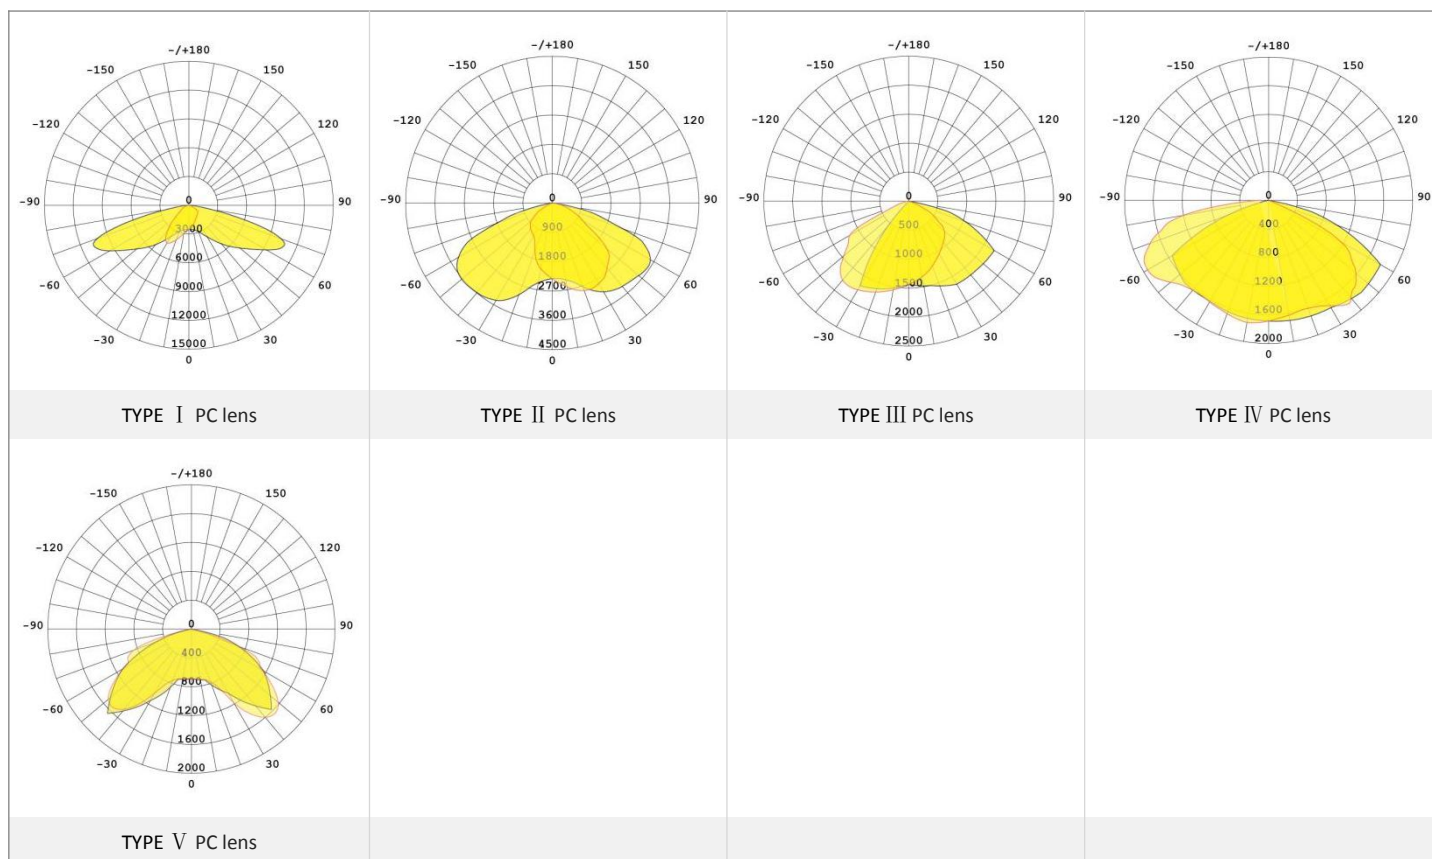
-/+180
-150
150
-120
120
-90
90
0
3000
6000
9000
12000
15000
-60
60
-30
30
0

TYPE Ⅰ PC lens

-/+180
-150
150
-120
120
-90
90
0
900
1800
2700
3600
4500
-60
60
-30
30
0

TYPE Ⅱ PC lens

-/+180
-150
150
-120
120
-90
90
0
500
1000
1500
2000
2500
-60
60
-30
30
0

TYPE Ⅲ PC lens

-/+180
-150
150
-120
120
-90
90
0
400
800
1200
1600
2000
-60
60
-30
30
0

TYPE Ⅳ PC lens

-/+180
-150
150
-120
120
-90
90
0
400
800
1200
1600
2000
-60
60
-30
30
0

TYPE Ⅴ PC lens